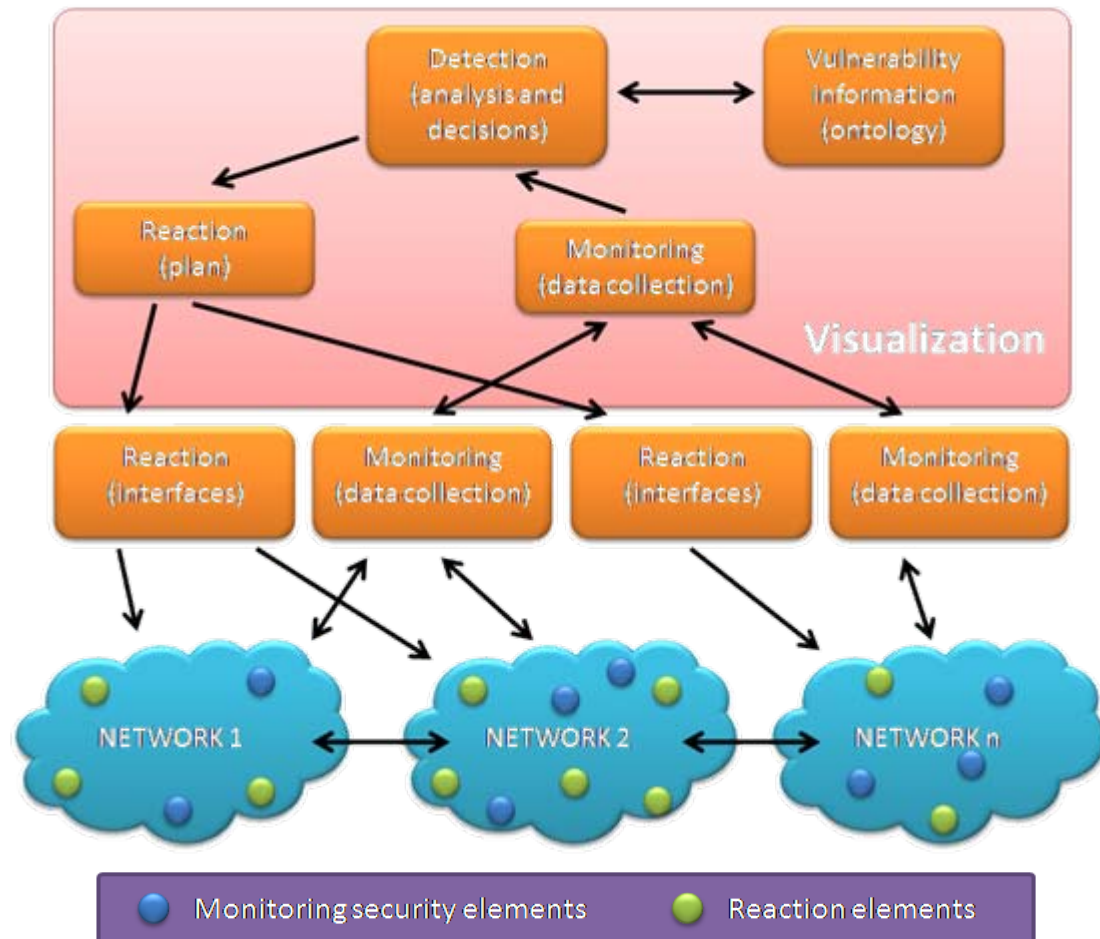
Detection (analysis and decisions)

Vulnerability information (ontology)

Reaction (plan)

Monitoring (data collection)

Visualization

Reaction (interfaces)

Monitoring (data collection)

Reaction (interfaces)

Monitoring (data collection)

NETWORK 1

NETWORK 2

NETWORK n

Monitoring security elements

Reaction elements